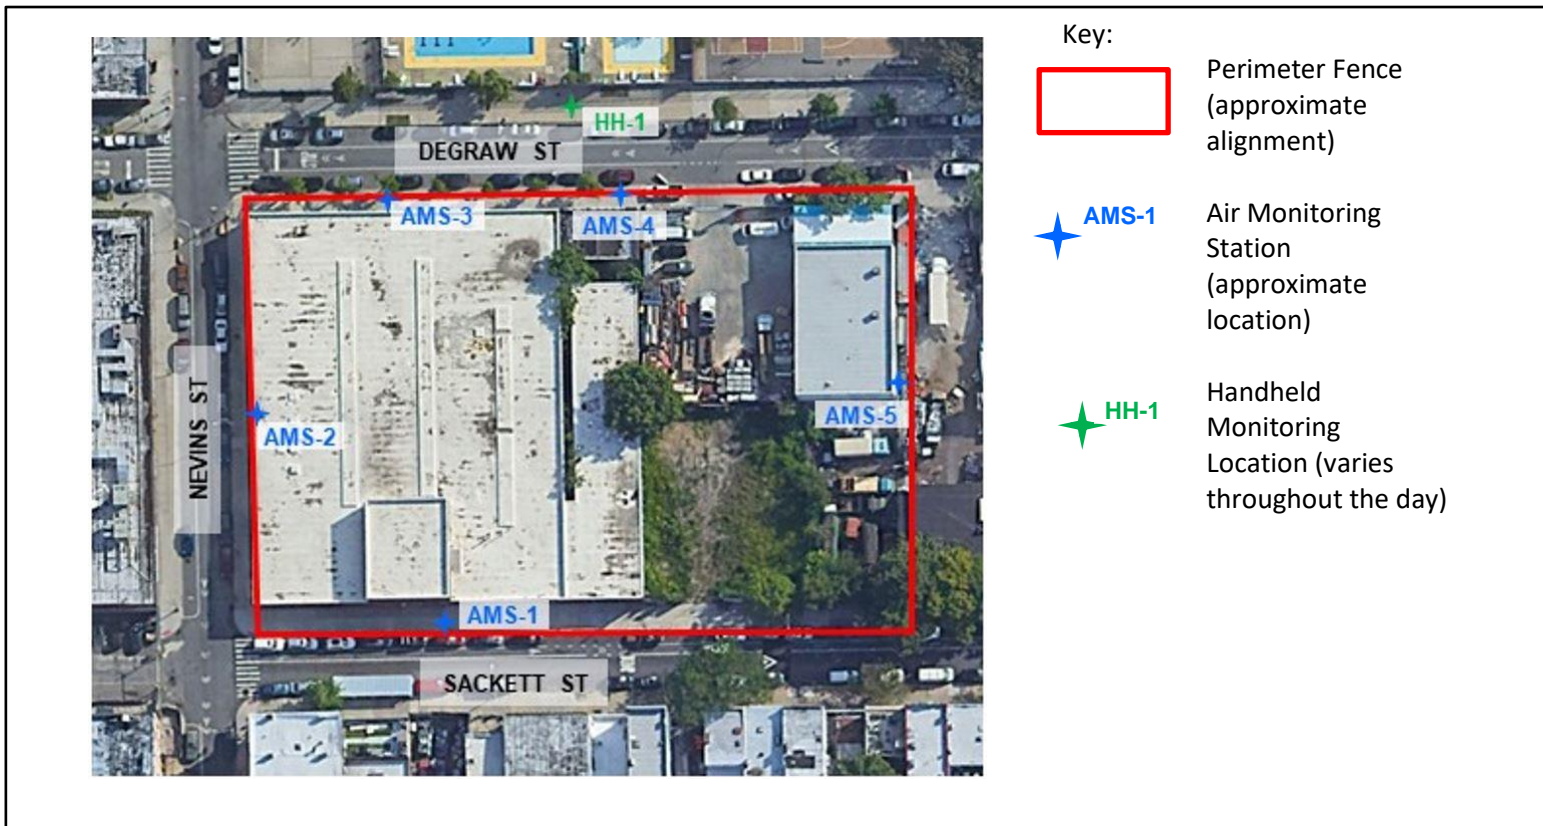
HH-1
DEGRAW ST
AMS-3
AMS-4
NEVINS ST
AMS-2
AMS-5
AMS-1
SACKETT ST

Key:

Perimeter Fence (approximate alignment)

AMS-1 Air Monitoring Station (approximate location)

HH-1 Handheld Monitoring Location (varies throughout the day)